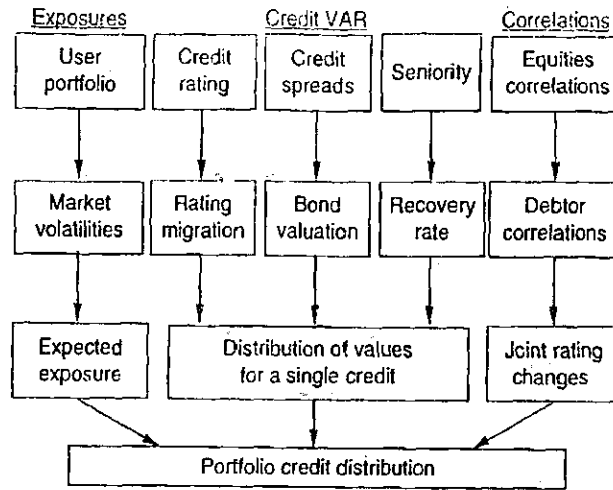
Exposures

Credit VAR

Correlations

User portfolio

Credit rating

Credit spreads

Seniority

Equities correlations

Market volatilities

Rating migration

Bond valuation

Recovery rate

Debtor correlations

Expected exposure

Distribution of values for a single credit

Joint rating changes

Portfolio credit distribution